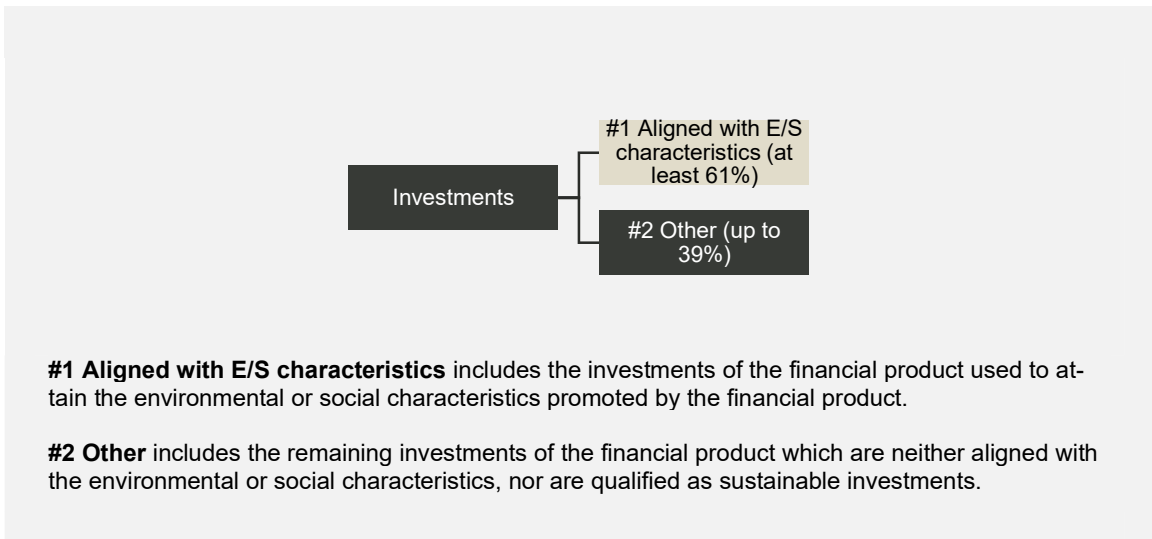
Investments

#1 Aligned with E/S characteristics (at least 61%)

#2 Other (up to 39%)

**#1 Aligned with E/S characteristics** includes the investments of the financial product used to attain the environmental or social characteristics promoted by the financial product.

**#2 Other** includes the remaining investments of the financial product which are neither aligned with the environmental or social characteristics, nor are qualified as sustainable investments.